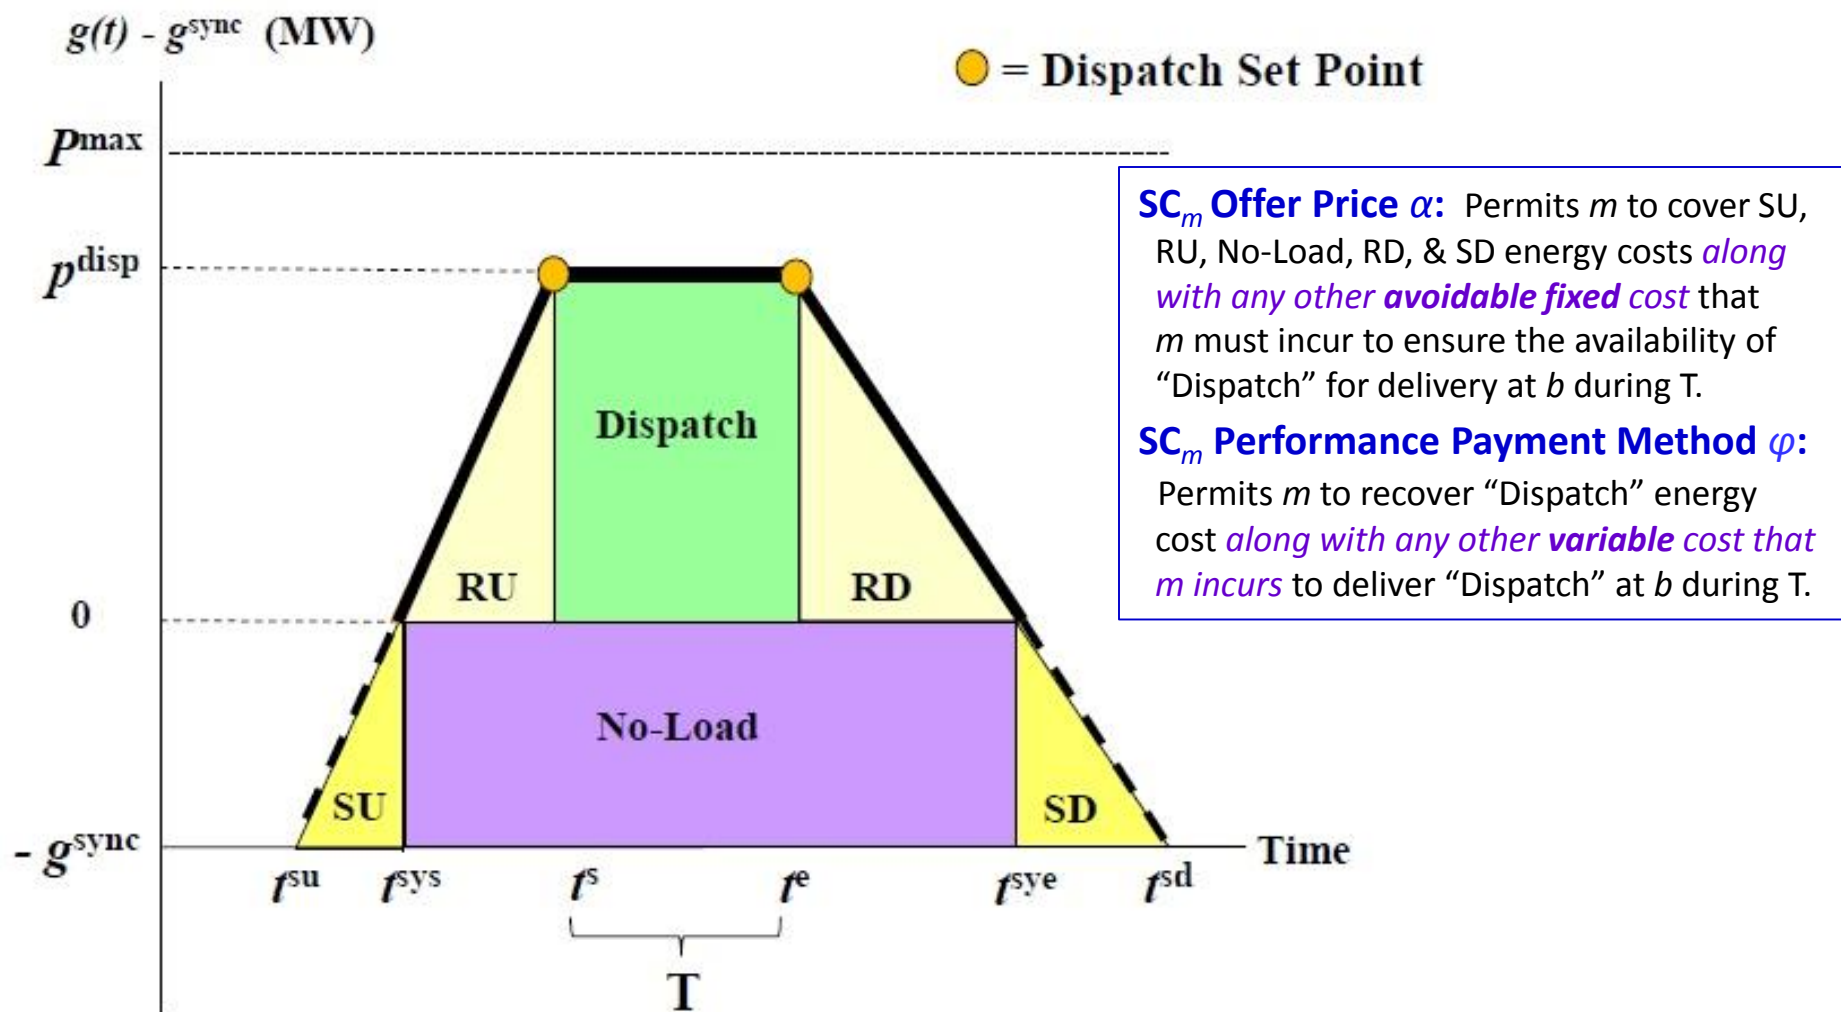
$g(t)$ - $g^{sync}$ (MW)

= Dispatch Set Point

$p^{max}$

$p^{disp}$

0

- $g^{sync}$

Dispatch

RU

RD

No-Load

SU

SD

Time

$t^{su}$ $t^{sys}$ $t^{s}$ $t^{e}$ $t^{sye}$ $t^{sd}$

T

SC$_m$ Offer Price $\alpha$: Permits $m$ to cover SU, RU, No-Load, RD, & SD energy costs along with any other avoidable fixed cost that $m$ must incur to ensure the availability of "Dispatch" for delivery at $b$ during T.

SC$_m$ Performance Payment Method $\varphi$: Permits $m$ to recover "Dispatch" energy cost along with any other variable cost that $m$ incurs to deliver "Dispatch" at $b$ during T.